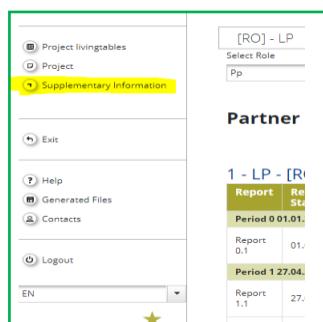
Project livingtables
Project
Supplementary Information

Exit

Help
Generated Files
Contacts

Logout

EN

[RO] - LP
Select Role
Pp

Partner

1 - LP - [R

| Report | Re Sta |
|---|---|
| Period 0 01.01. | |
| Report 0.1 | 01. |
| Period 1 27.04. | |
| Report 1.1 | 27. |